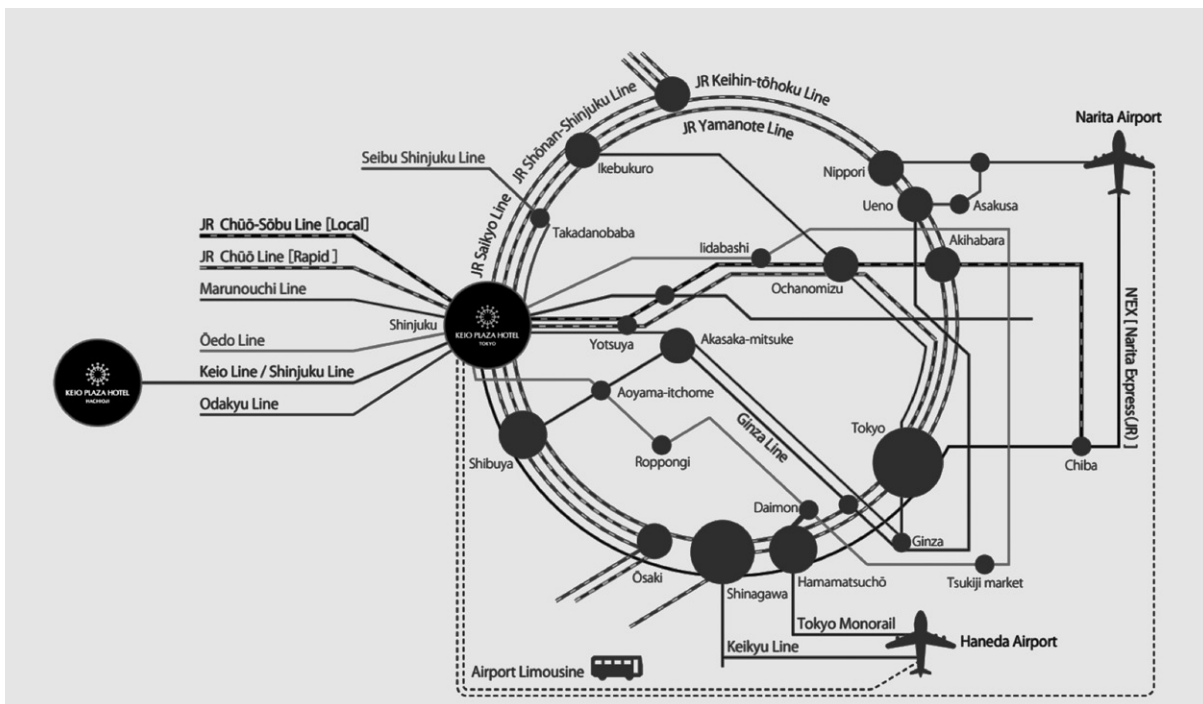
JR Keihin-tōhoku Line
JR Shōnan-Shinjuku Line
JR Yamanote Line
Narita Airport
Seibu Shinjuku Line
Ikebukuro
Nippori
Ueno
Asakusa
JR Saikyo Line
Takadanobaba
JR Chūō-Sōbu Line [Local]
JR Chūō Line [Rapid]
Iidabashi
Akihabara
Marunouchi Line
Ochanomizu
Shinjuku
KEIO PLAZA HOTEL TOKYO
Ōedo Line
Yotsuya
Akasaka-mitsuke
KEIO PLAZA HOTEL HACHIOJI
Keio Line / Shinjuku Line
Odakyu Line
Aoyama-itchome
N'EX [Narita Express(JR)]
Ginza Line
Tokyo
Shibuya
Roppongi
Chiba
Daimon
Ginza
Ōsaki
Shinagawa
Hamamatsuchō
Tsukiji market
Tokyo Monorail
Haneda Airport
Keikyu Line
Airport Limousine